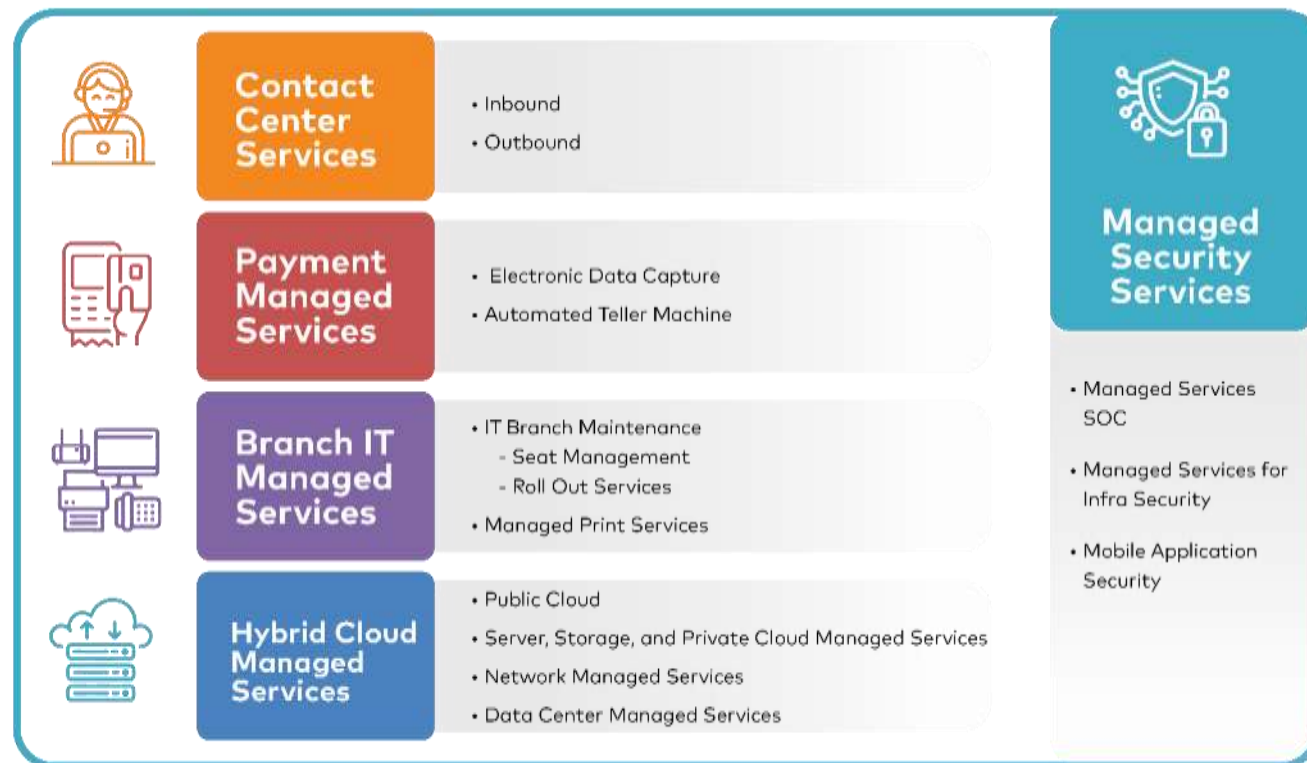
Contact Center Services

• Inbound
• Outbound

Payment Managed Services

• Electronic Data Capture
• Automated Teller Machine

Branch IT Managed Services

• IT Branch Maintenance
- Seat Management
- Roll Out Services
• Managed Print Services

Hybrid Cloud Managed Services

• Public Cloud
• Server, Storage, and Private Cloud Managed Services
• Network Managed Services
• Data Center Managed Services

Managed Security Services

• Managed Services SOC
• Managed Services for Infra Security
• Mobile Application Security